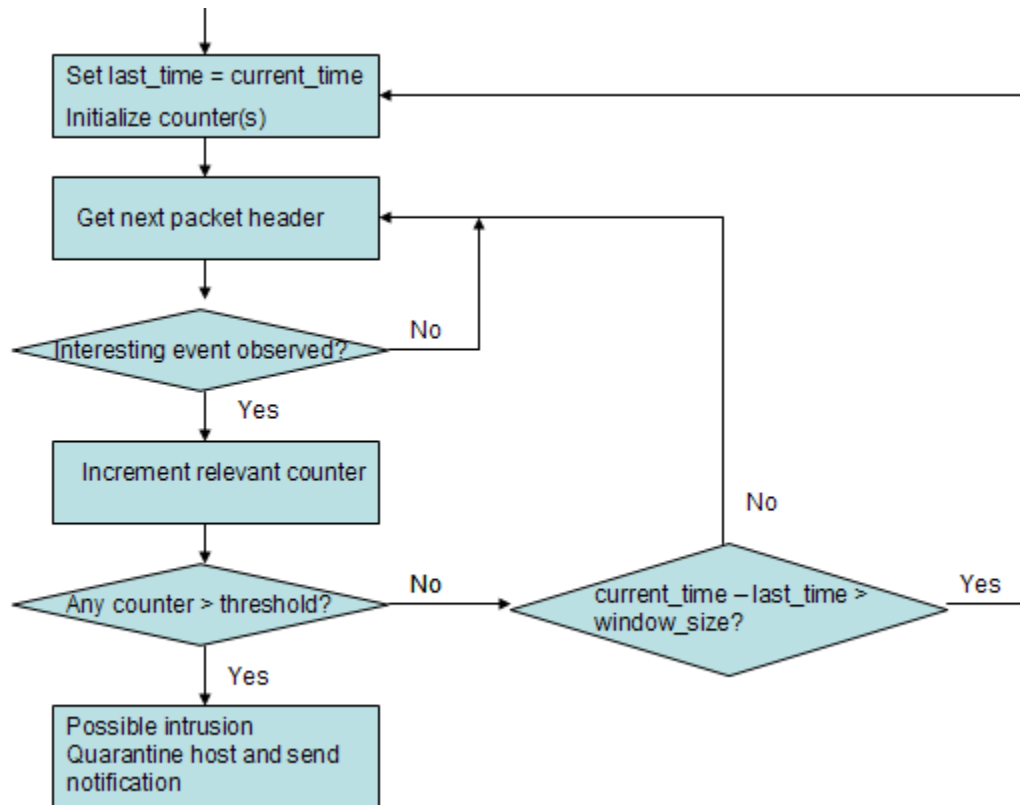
Set last_time = current_time
Initialize counter(s)

Get next packet header

Interesting event observed?

No

Yes

Increment relevant counter

No

Any counter > threshold?

No

current_time – last_time > window_size?

Yes

Yes

Possible intrusion
Quarantine host and send notification